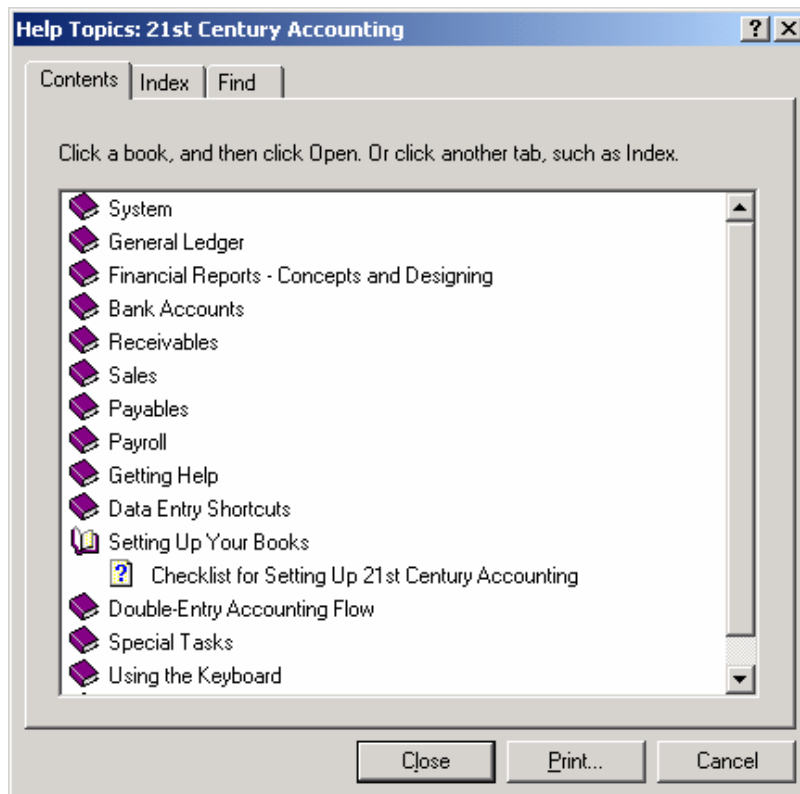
Help Topics: 21st Century Accounting

?

X

Contents | Index | Find

Click a book, and then click Open. Or click another tab, such as Index.

System
General Ledger
Financial Reports - Concepts and Designing
Bank Accounts
Receivables
Sales
Payables
Payroll
Getting Help
Data Entry Shortcuts
Setting Up Your Books
Checklist for Setting Up 21st Century Accounting
Double-Entry Accounting Flow
Special Tasks
Using the Keyboard

Close | Print... | Cancel